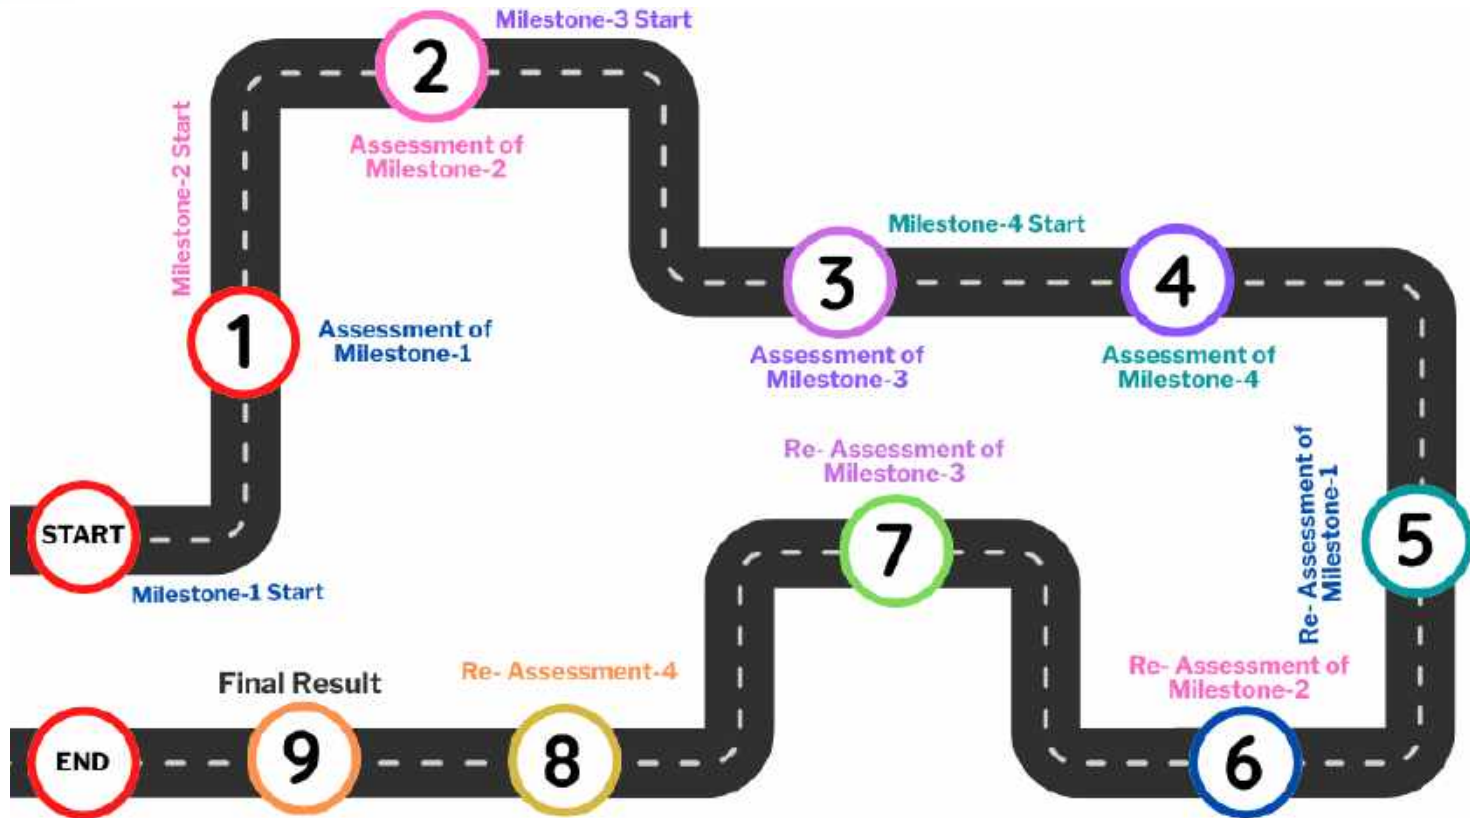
Milestone-3 Start

2

Milestone-2 Start

Assessment of Milestone-2

Milestone-4 Start

3

4

1

Assessment of Milestone-1

Assessment of Milestone-3

Assessment of Milestone-4

Re- Assessment of Milestone-3

Re- Assessment of Milestone-1

START

7

5

Milestone-1 Start

Final Result

Re- Assessment-4

Re- Assessment of Milestone-2

END

9

8

6